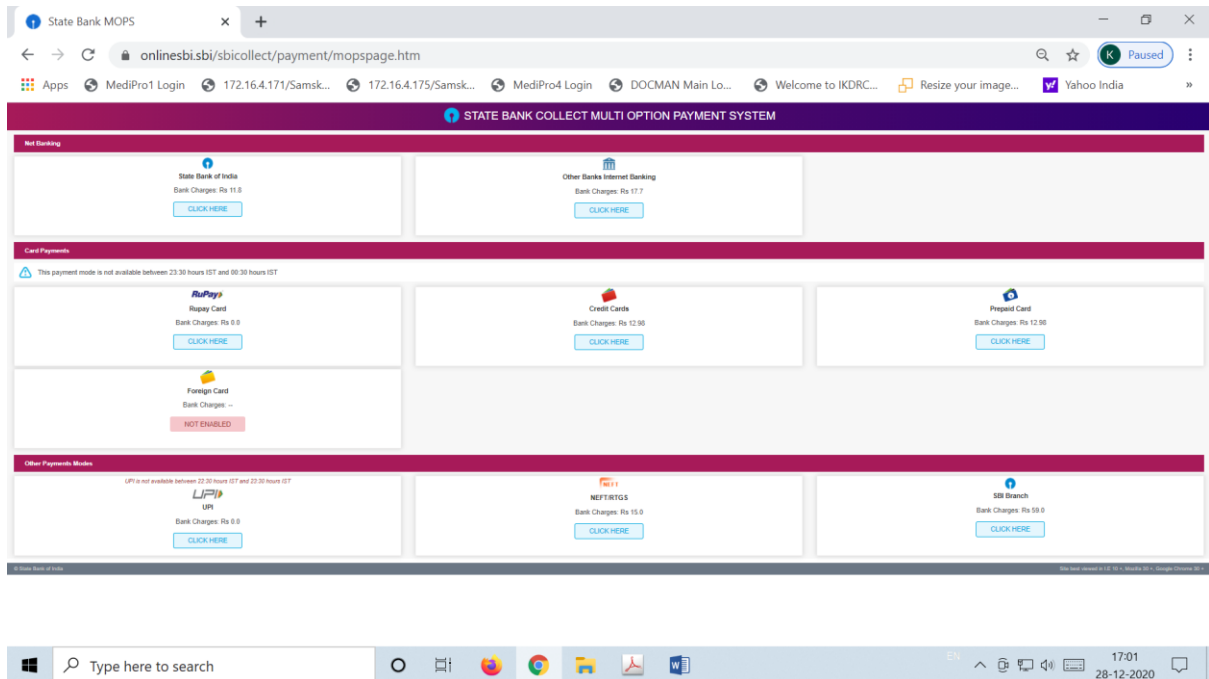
State Bank MOPS

onlinesbi.sbi/sbicollect/payment/mopspage.htm

Paused

Apps MediPro1 Login 172.16.4.171/Samsk... 172.16.4.175/Samsk... MediPro4 Login DOCMAN Main Lo... Welcome to IKDRC... Resize your image... Yahoo India

STATE BANK COLLECT MULTI OPTION PAYMENT SYSTEM

Net Banking

State Bank of India
Bank Charges: Rs 11.8
CLICK HERE

Other Banks Internet Banking
Bank Charges: Rs 17.7
CLICK HERE

Card Payments

This payment mode is not available between 23:30 hours IST and 00:30 hours IST

RuPay
Rupay Card
Bank Charges: Rs 0.0
CLICK HERE

Credit Cards
Bank Charges: Rs 12.98
CLICK HERE

Prepaid Card
Bank Charges: Rs 12.98
CLICK HERE

Foreign Card
Bank Charges: --
NOT ENABLED

Other Payments Modes

UPI is not available between 22:30 hours IST and 23:30 hours IST
UPI
UPI
Bank Charges: Rs 0.0
CLICK HERE

NEFT
NEFT/RTGS
Bank Charges: Rs 15.0
CLICK HERE

SBI Branch
Bank Charges: Rs 59.0
CLICK HERE

© State Bank of India

Site best viewed in I.E 10 +, Mozilla 30 +, Google Chrome 30 +

Type here to search

EN

17:01
28-12-2020